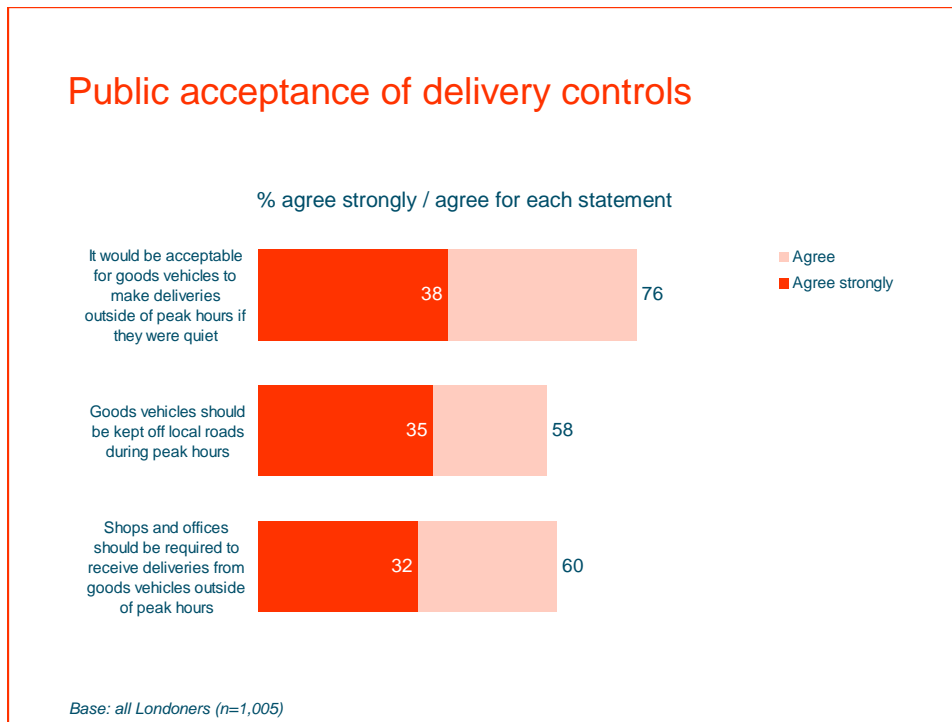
Public acceptance of delivery controls

% agree strongly / agree for each statement

Agree
Agree strongly

It would be acceptable for goods vehicles to make deliveries outside of peak hours if they were quiet
38
76

Goods vehicles should be kept off local roads during peak hours
35
58

Shops and offices should be required to receive deliveries from goods vehicles outside of peak hours
32
60

Base: all Londoners (n=1,005)